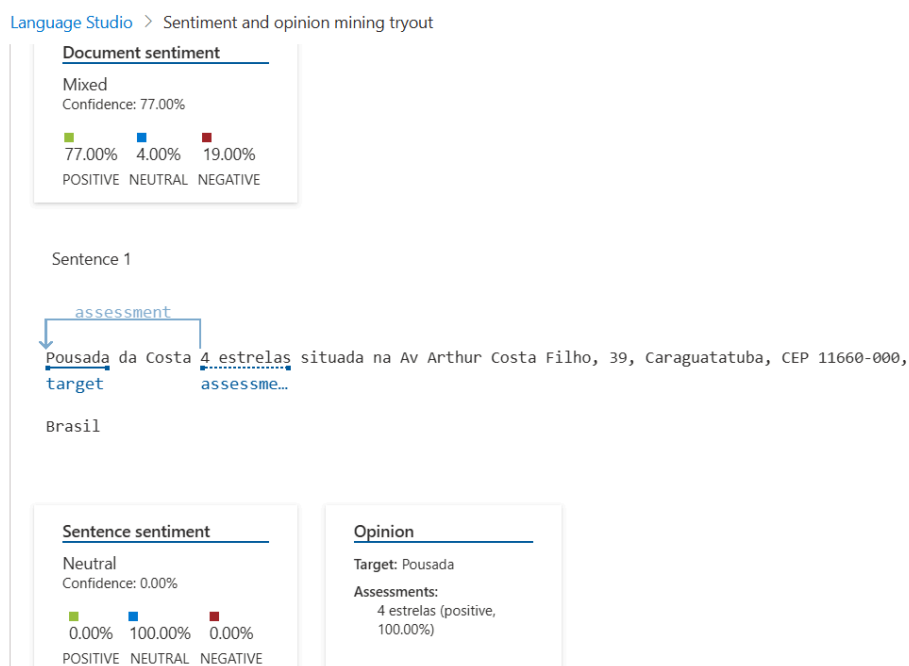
Language Studio > Sentiment and opinion mining tryout

Document sentiment

Mixed
Confidence: 77.00%

77.00% POSITIVE
4.00% NEUTRAL
19.00% NEGATIVE

Sentence 1

assessment

Pousada da Costa 4 estrelas situada na Av Arthur Costa Filho, 39, Caraguatatuba, CEP 11660-000,
target assessme…

Brasil

Sentence sentiment

Neutral
Confidence: 0.00%

0.00% POSITIVE
100.00% NEUTRAL
0.00% NEGATIVE

Opinion

Target: Pousada

Assessments:
4 estrelas (positive, 100.00%)